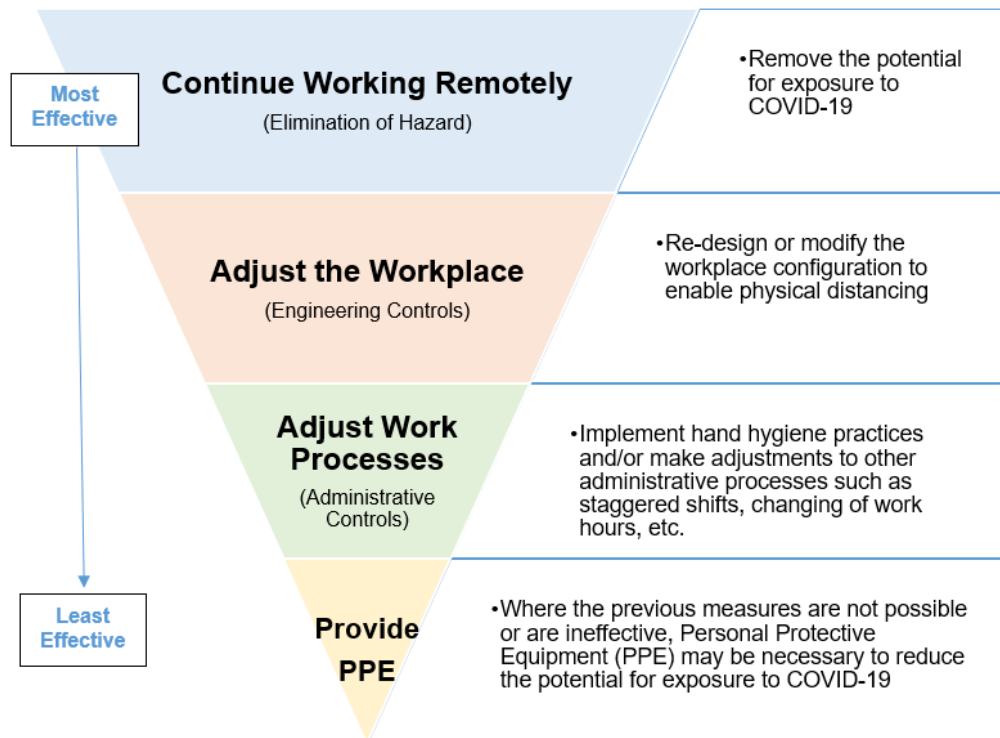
Most Effective

Continue Working Remotely
(Elimination of Hazard)

•Remove the potential for exposure to COVID-19

Adjust the Workplace
(Engineering Controls)

•Re-design or modify the workplace configuration to enable physical distancing

Adjust Work Processes
(Administrative Controls)

•Implement hand hygiene practices and/or make adjustments to other administrative processes such as staggered shifts, changing of work hours, etc.

Least Effective

Provide PPE

•Where the previous measures are not possible or are ineffective, Personal Protective Equipment (PPE) may be necessary to reduce the potential for exposure to COVID-19